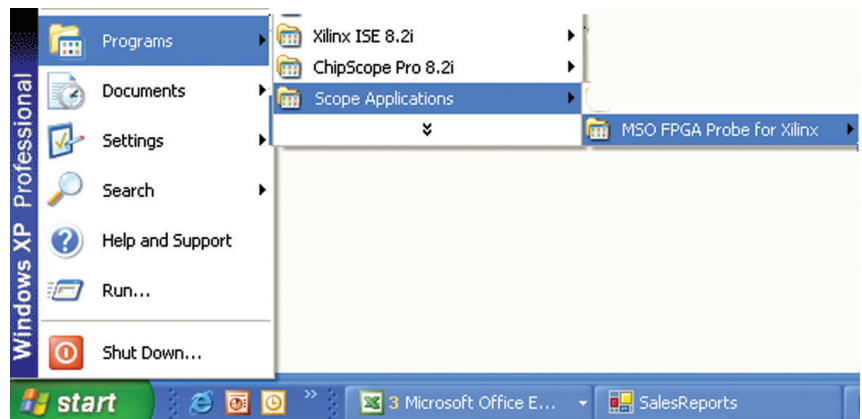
Windows XP Professional

Programs
Documents
Settings
Search
Help and Support
Run...
Shut Down...

Xilinx ISE 8.2i
ChipScope Pro 8.2i
Scope Applications
»

MSO FPGA Probe for Xilinx

start
»
3 Microsoft Office E...
SalesReports